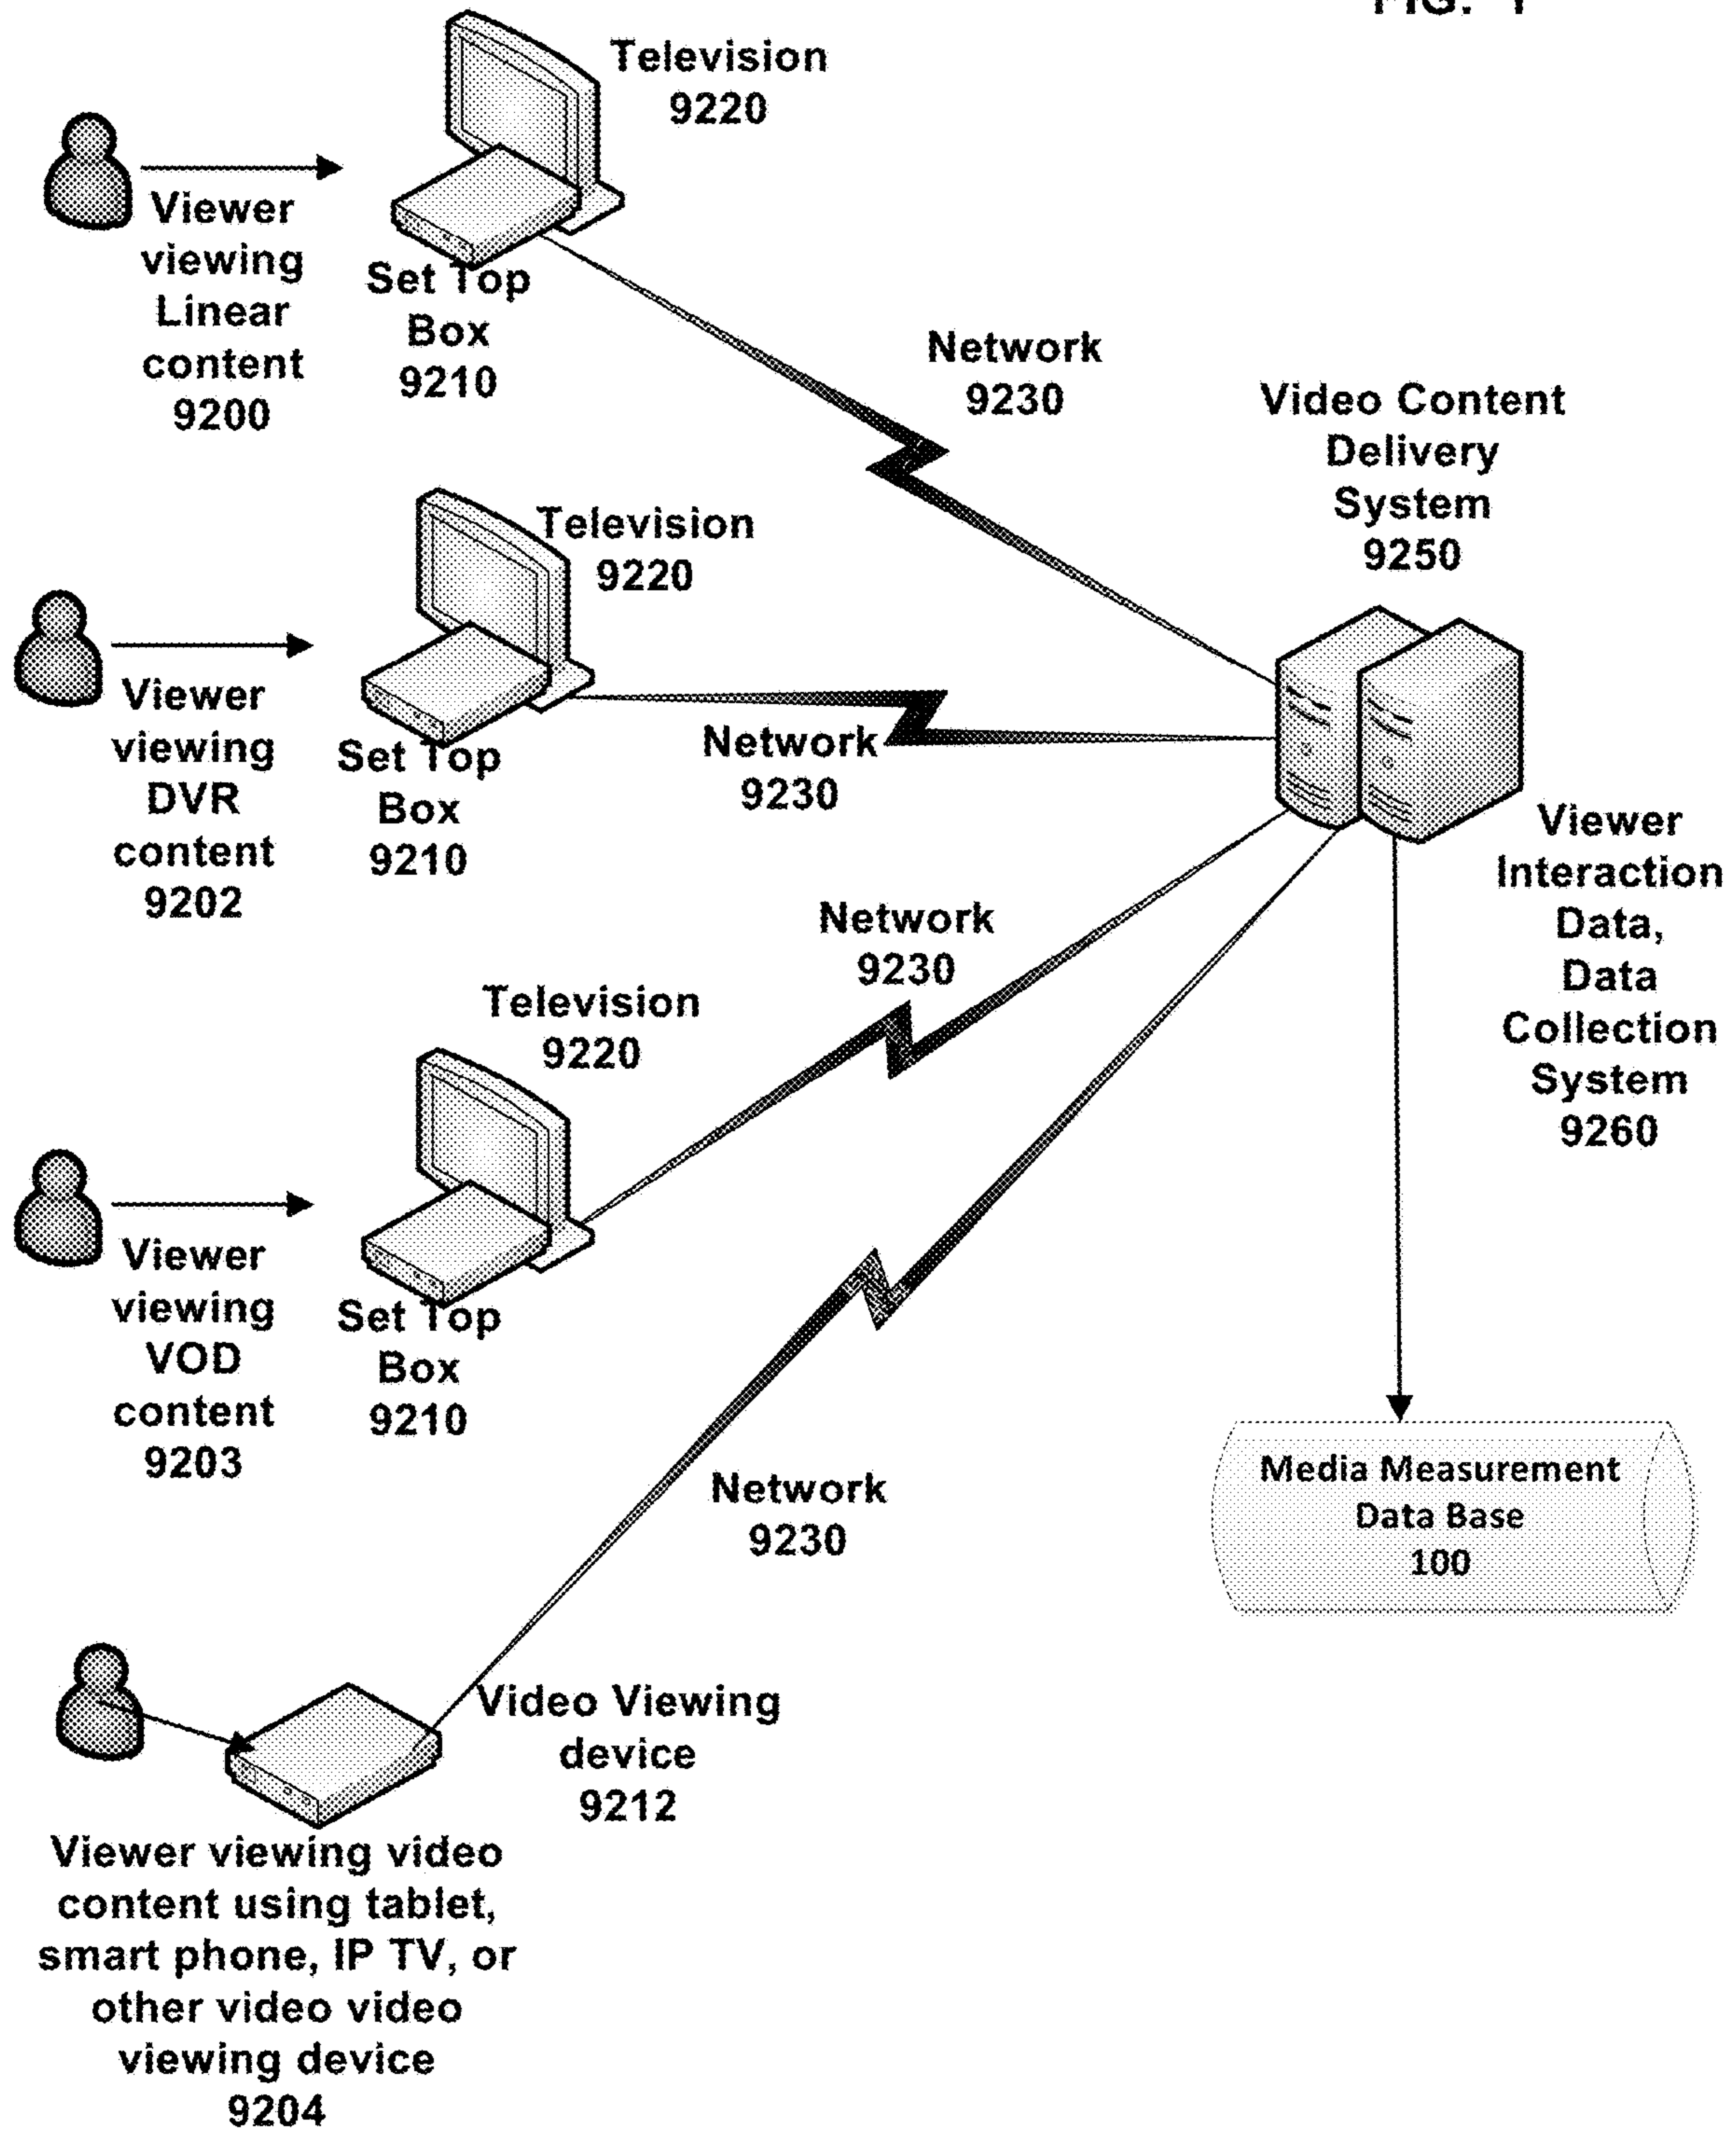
FIG. 1

Television 9220

Viewer viewing Linear content 9200

Set Top Box 9210

Network 9230

Video Content Delivery System 9250

Television 9220

Viewer viewing DVR content 9202

Set Top Box 9210

Network 9230

Viewer Interaction Data, Data Collection System 9260

Network 9230

Television 9220

Viewer viewing VOD content 9203

Set Top Box 9210

Media Measurement Data Base 100

Network 9230

Video Viewing device 9212

Viewer viewing video content using tablet, smart phone, IP TV, or other video video viewing device 9204